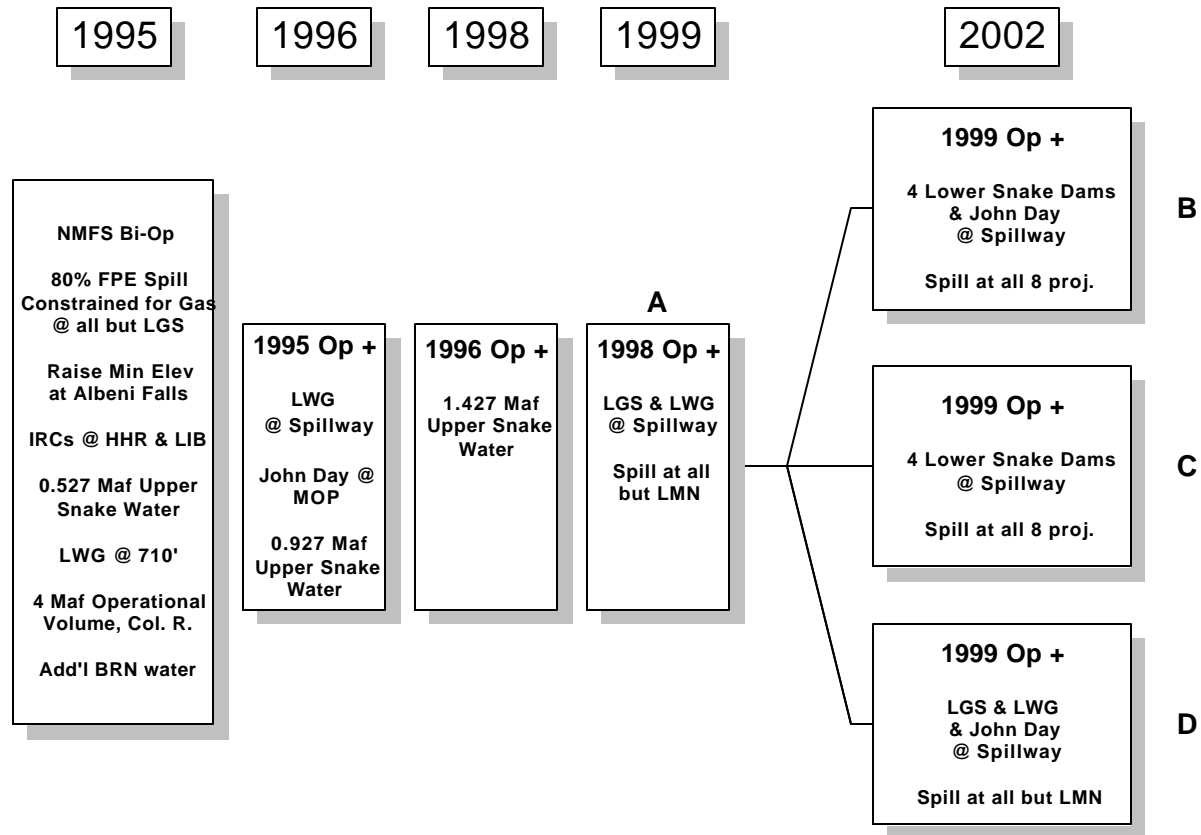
1995

1996

1998

1999

2002

NMFS Bi-Op

80% FPE Spill Constrained for Gas @ all but LGS

Raise Min Elev at Albeni Falls

IRCs @ HHR & LIB

0.527 Maf Upper Snake Water

LWG @ 710'

4 Maf Operational Volume, Col. R.

Add'l BRN water

1995 Op +

LWG @ Spillway

John Day @ MOP

0.927 Maf Upper Snake Water

1996 Op +

1.427 Maf Upper Snake Water

A

1998 Op +

LGS & LWG @ Spillway

Spill at all but LMN

1999 Op +

4 Lower Snake Dams & John Day @ Spillway

Spill at all 8 proj.

B

1999 Op +

4 Lower Snake Dams @ Spillway

Spill at all 8 proj.

C

1999 Op +

LGS & LWG & John Day @ Spillway

Spill at all but LMN

D